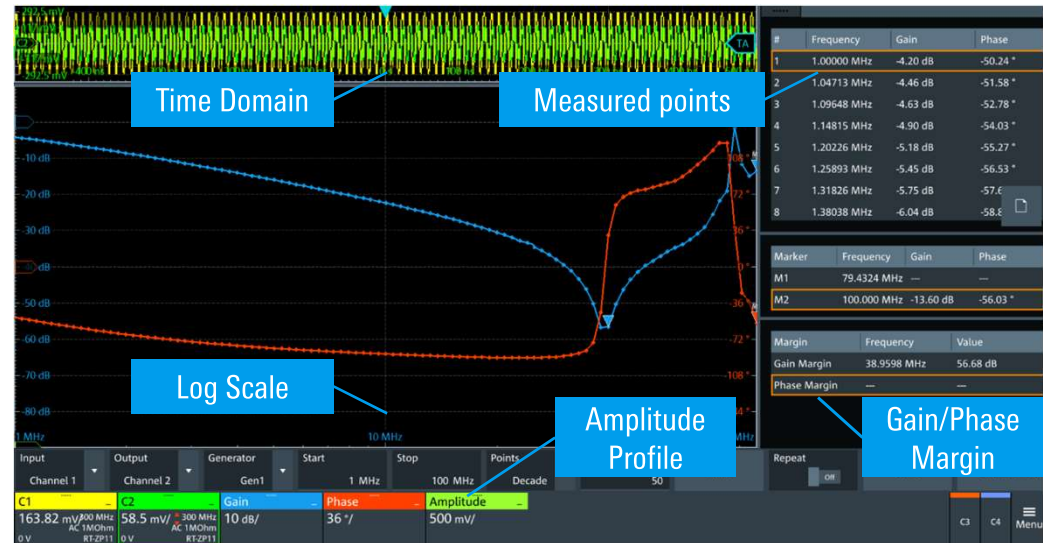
Time Domain

Measured points

| # | Frequency | Gain | Phase |
|---|---|---|---|
| 1 | 1.00000 MHz | -4.20 dB | -50.24 ° |
| 2 | 1.04713 MHz | -4.46 dB | -51.58 ° |
| 3 | 1.09648 MHz | -4.63 dB | -52.78 ° |
| 4 | 1.14815 MHz | -4.90 dB | -54.03 ° |
| 5 | 1.20226 MHz | -5.18 dB | -55.27 ° |
| 6 | 1.25893 MHz | -5.45 dB | -56.53 ° |
| 7 | 1.31826 MHz | -5.75 dB | -57.6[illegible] |
| 8 | 1.38038 MHz | -6.04 dB | -58.8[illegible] |

| Marker | Frequency | Gain | Phase |
|---|---|---|---|
| M1 | 79.4324 MHz | — | — |
| M2 | 100.000 MHz | -13.60 dB | -56.03 ° |

| Margin | Frequency | Value |
|---|---|---|
| Gain Margin | 38.9598 MHz | 56.68 dB |
| Phase Margin | — | — |

-10 dB
-20 dB
-30 dB
dB
-50 dB
-60 dB
-70 dB
-80 dB
1 MHz
10 MHz
MHz
108 °
72 °
36 °
0 °
-36 °
-72 °
-108 °

Log Scale

Amplitude Profile

Gain/Phase Margin

TA

Input
Channel 1
Output
Channel 2
Generator
Gen1
Start
1 MHz
Stop
100 MHz
Points
Decade
50
Repeat
Off

C1
163.82 mV/ 300 MHz AC 1MOhm
0 V RT-ZP11
C2
58.5 mV/ 300 MHz AC 1MOhm
0 V RT-ZP11
Gain
10 dB/
Phase
36 °/
Amplitude
500 mV/
C3
C4
Menu